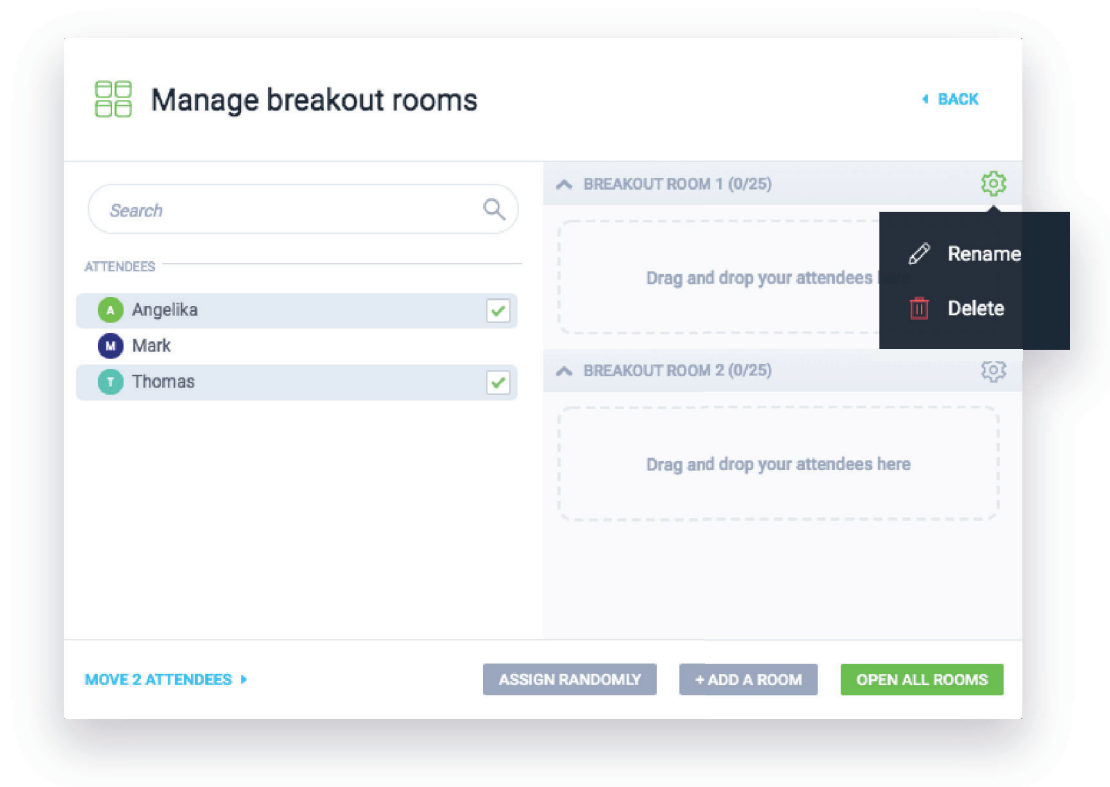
Manage breakout rooms

BACK

Search

ATTENDEES

A Angelika

M Mark

T Thomas

BREAKOUT ROOM 1 (0/25)

Drag and drop your attendees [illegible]

Rename

Delete

BREAKOUT ROOM 2 (0/25)

Drag and drop your attendees here

MOVE 2 ATTENDEES

ASSIGN RANDOMLY

+ ADD A ROOM

OPEN ALL ROOMS